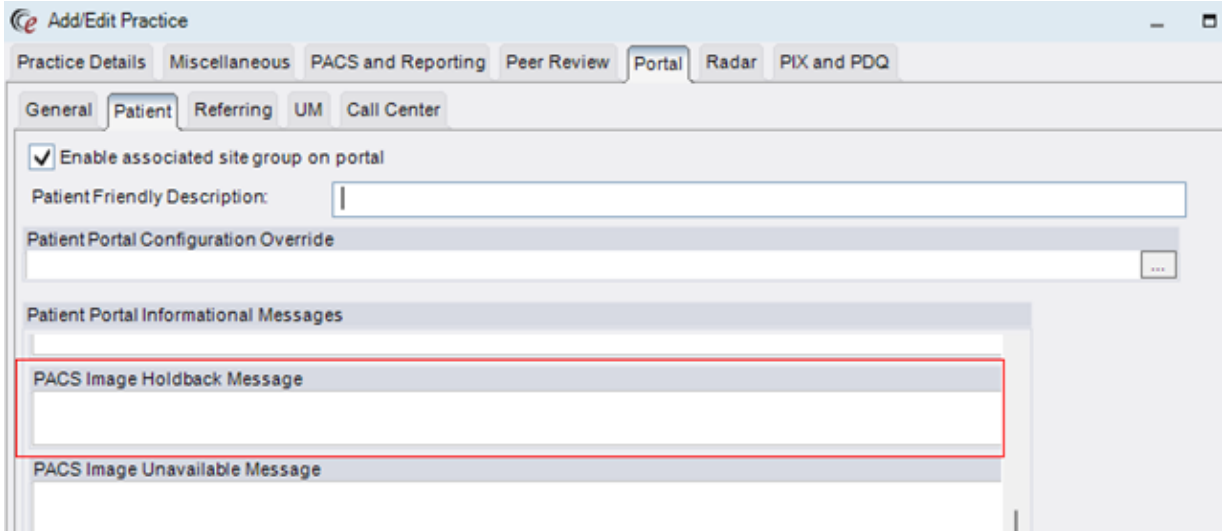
Add/Edit Practice

Practice Details | Miscellaneous | PACS and Reporting | Peer Review | Portal | Radar | PIX and PDQ

General | Patient | Referring | UM | Call Center

Enable associated site group on portal

Patient Friendly Description:

Patient Portal Configuration Override

...

Patient Portal Informational Messages

PACS Image Holdback Message

PACS Image Unavailable Message